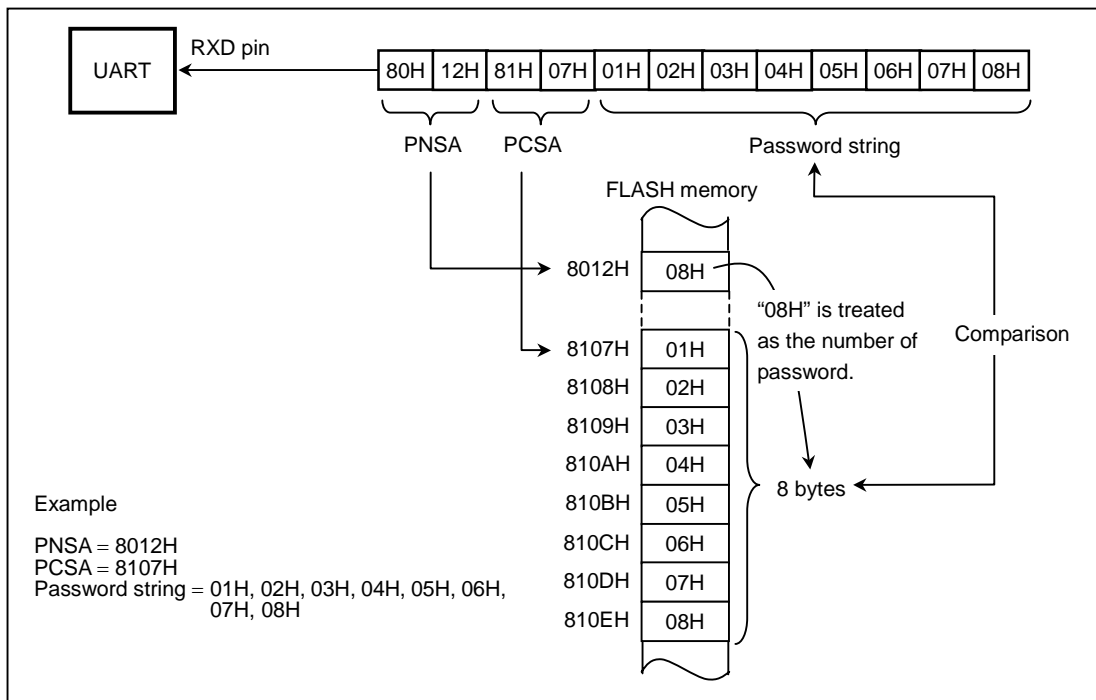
UART

RXD pin

| 80H | 12H | 81H | 07H | 01H | 02H | 03H | 04H | 05H | 06H | 07H | 08H |
|---|---|---|---|---|---|---|---|---|---|---|---|

PNSA PCSA Password string

FLASH memory

8012H 08H

"08H" is treated as the number of password.

Comparison

| Address | Data |
|---|---|
| 8107H | 01H |
| 8108H | 02H |
| 8109H | 03H |
| 810AH | 04H |
| 810BH | 05H |
| 810CH | 06H |
| 810DH | 07H |
| 810EH | 08H |

8 bytes

Example

PNSA = 8012H
PCSA = 8107H
Password string = 01H, 02H, 03H, 04H, 05H, 06H, 07H, 08H